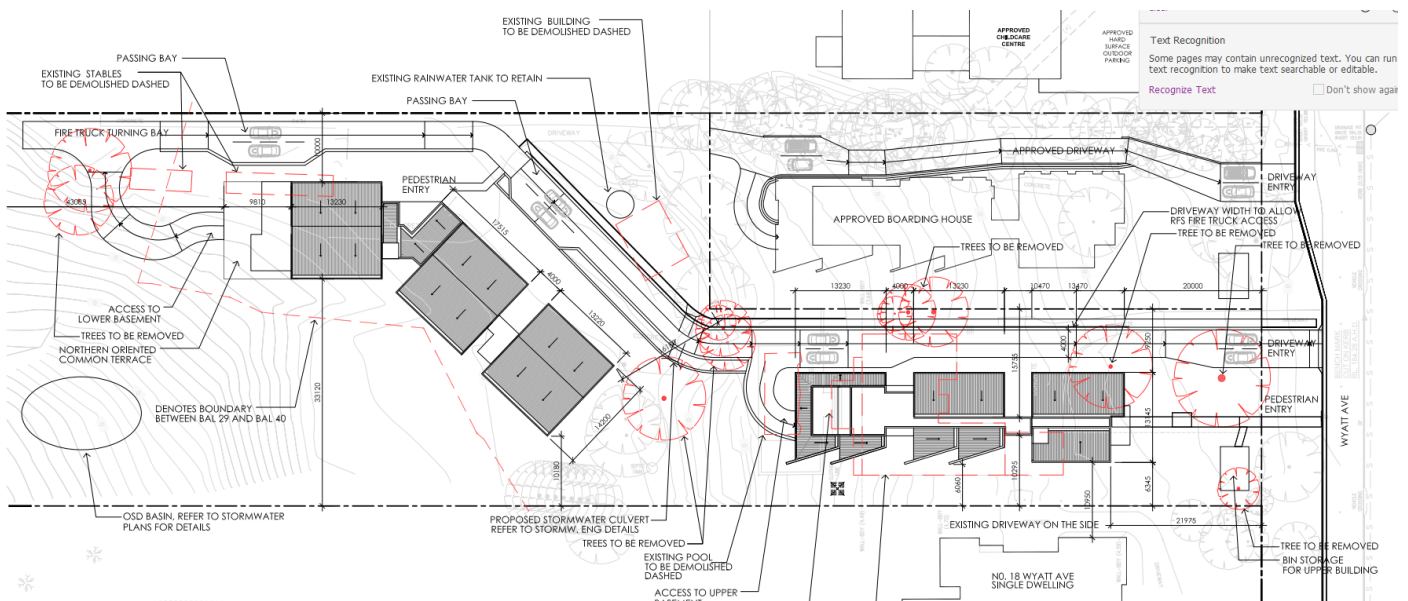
EXISTING BUILDING
TO BE DEMOLISHED DASHED

APPROVED CHILDCARE CENTRE

APPROVED HARD SURFACE OUTDOOR PARKING

Text Recognition

Some pages may contain unrecognized text. You can run text recognition to make text searchable or editable.

Recognize Text

Don't show agai

PASSING BAY

EXISTING STABLES
TO BE DEMOLISHED DASHED

EXISTING RAINWATER TANK TO RETAIN

PASSING BAY

FIRE TRUCK TURNING BAY

DRIVEWAY

APPROVED DRIVEWAY

DRIVEWAY ENTRY

PEDESTRIAN ENTRY

13230

9810

43083

17515

APPROVED BOARDING HOUSE

DRIVEWAY WIDTH TO ALLOW
RFS FIRE TRUCK ACCESS

TREE TO BE REMOVED

TREE TO BE REMOVED

TREES TO BE REMOVED

4000

13220

13230

4000

13230

10470

13470

20000

ACCESS TO
LOWER BASEMENT

TREES TO BE REMOVED

NORTHERN ORIENTED
COMMON TERRACE

33120

15735

4000

DRIVEWAY ENTRY

DENOTES BOUNDARY
BETWEEN BAL 29 AND BAL 40

14200

10180

PEDESTRIAN ENTRY

WYATT AVE

6060

10295

10950

6345

21975

OSD BASIN. REFER TO STORMWATER
PLANS FOR DETAILS

PROPOSED STORMWATER CULVERT
REFER TO STORMW. ENG DETAILS

TREES TO BE REMOVED

EXISTING DRIVEWAY ON THE SIDE

EXISTING POOL
TO BE DEMOLISHED
DASHED

ACCESS TO UPPER

NO. 18 WYATT AVE
SINGLE DWELLING

TREE TO BE REMOVED

BIN STORAGE
FOR UPPER BUILDING